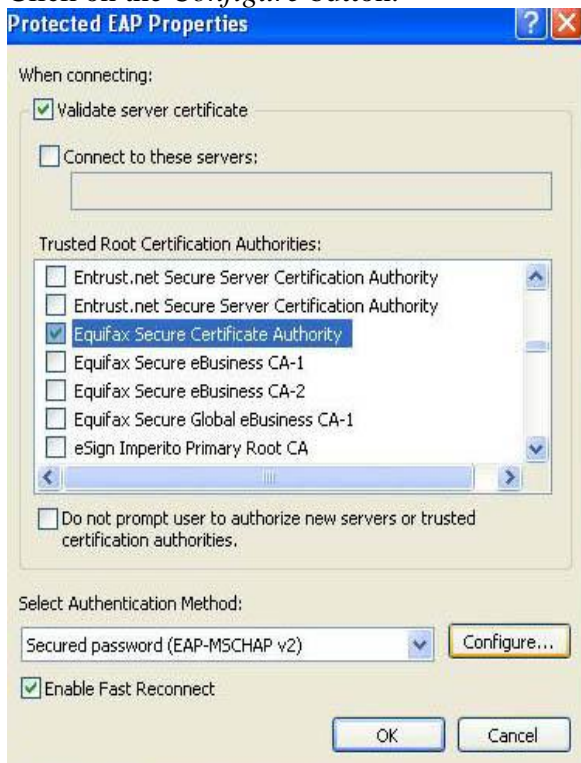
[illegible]

Protected EAP Properties

When connecting:

Validate server certificate

Connect to these servers:

Trusted Root Certification Authorities:

Entrust.net Secure Server Certification Authority
Entrust.net Secure Server Certification Authority
Equifax Secure Certificate Authority
Equifax Secure eBusiness CA-1
Equifax Secure eBusiness CA-2
Equifax Secure Global eBusiness CA-1
eSign Imperito Primary Root CA

Do not prompt user to authorize new servers or trusted certification authorities.

Select Authentication Method:

Secured password (EAP-MSCHAP v2)

Configure...

Enable Fast Reconnect

OK

Cancel